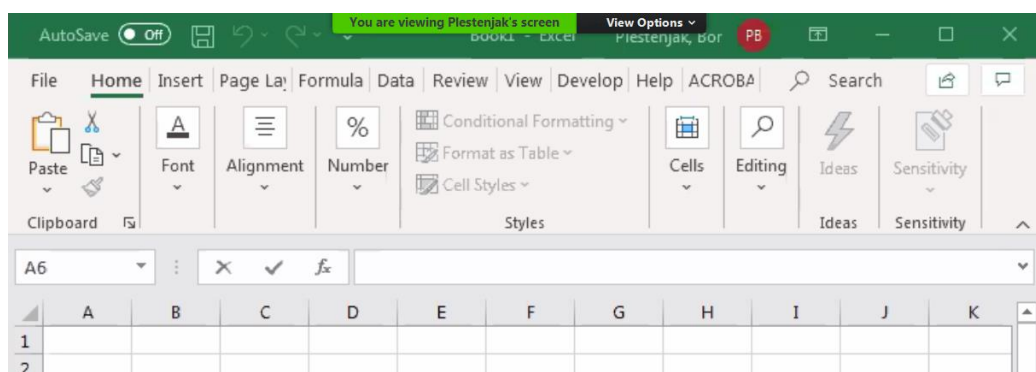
AutoSave Off Book1 - Excel Plestenjak, Bor PB

You are viewing Plestenjak's screen View Options

File Home Insert Page La Formula Data Review View Develop Help ACROBA Search

Paste Font Alignment Number Conditional Formatting Format as Table Cell Styles Cells Editing Ideas Sensitivity

Clipboard Styles Ideas Sensitivity

A6 $f_x$

| | A | B | C | D | E | F | G | H | I | J | K |
|---|---|---|---|---|---|---|---|---|---|---|---|
| 1 | | | | | | | | | | | |
| 2 | | | | | | | | | | | |